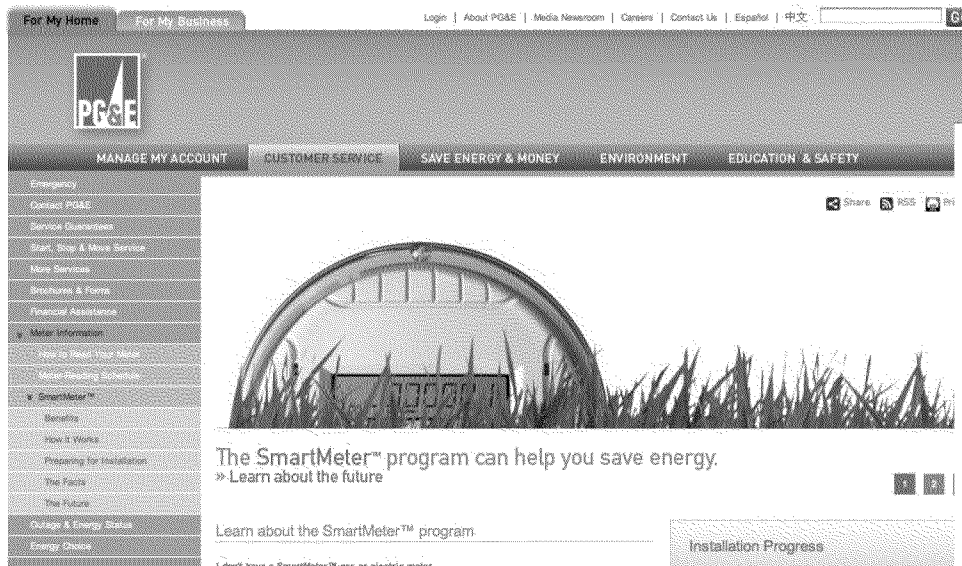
For My Home For My Business

Login | About PG&E | Media Newsroom | Careers | Contact Us | Español | 中文

PG&E

MANAGE MY ACCOUNT CUSTOMER SERVICE SAVE ENERGY & MONEY ENVIRONMENT EDUCATION & SAFETY

Emergency
Contact PG&E
Service Guarantees
Start, Stop & Move Service
More Services
Brochures & Forms
Financial Assistance
Meter Information
How to Read Your Meter
Meter Reading Schedule
SmartMeter™
Benefits
How It Works
Preparing for Installation
The Facts
The Future
Outage & Energy Status
Energy Choice

Share RSS Pri

The SmartMeter™ program can help you save energy.
» Learn about the future

1 2

Learn about the SmartMeter™ program

I don't have a SmartMeter™ gas or electric meter.

Installation Progress